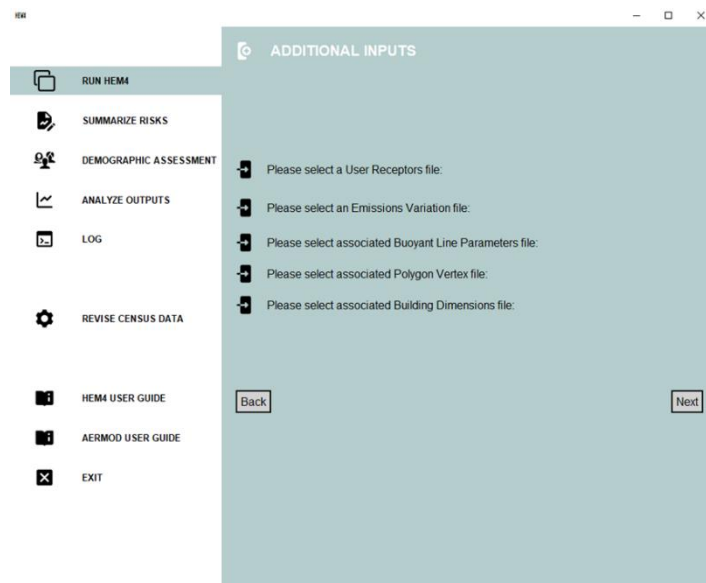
HEM4

ADDITIONAL INPUTS

RUN HEM4

SUMMARIZE RISKS

DEMOGRAPHIC ASSESSMENT

ANALYZE OUTPUTS

LOG

REVISE CENSUS DATA

HEM4 USER GUIDE

AERMOD USER GUIDE

EXIT

Please select a User Receptors file:

Please select an Emissions Variation file:

Please select associated Buoyant Line Parameters file:

Please select associated Polygon Vertex file:

Please select associated Building Dimensions file:

Back

Next